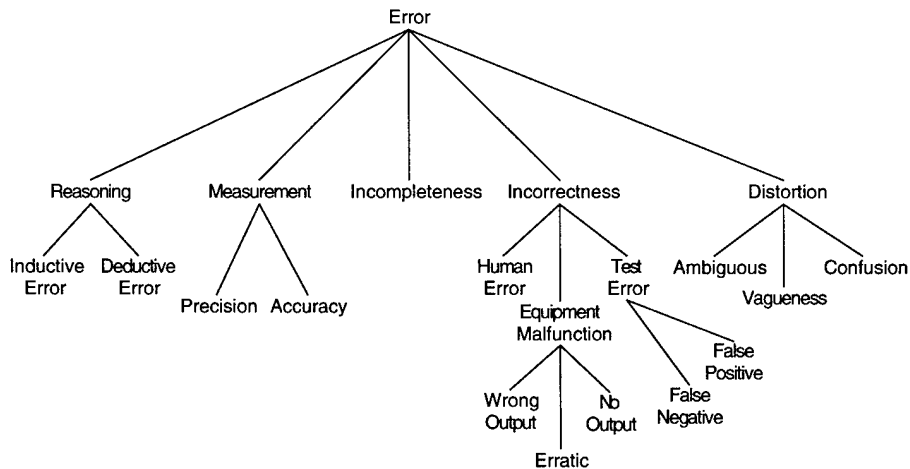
Error

Reasoning

Inductive Error

Deductive Error

Measurement

Precision

Accuracy

Incompleteness

Incorrectness

Human Error

Equipment Malfunction

Wrong Output

Erratic

No Output

Test Error

False Negative

False Positive

Distortion

Ambiguous

Vagueness

Confusion